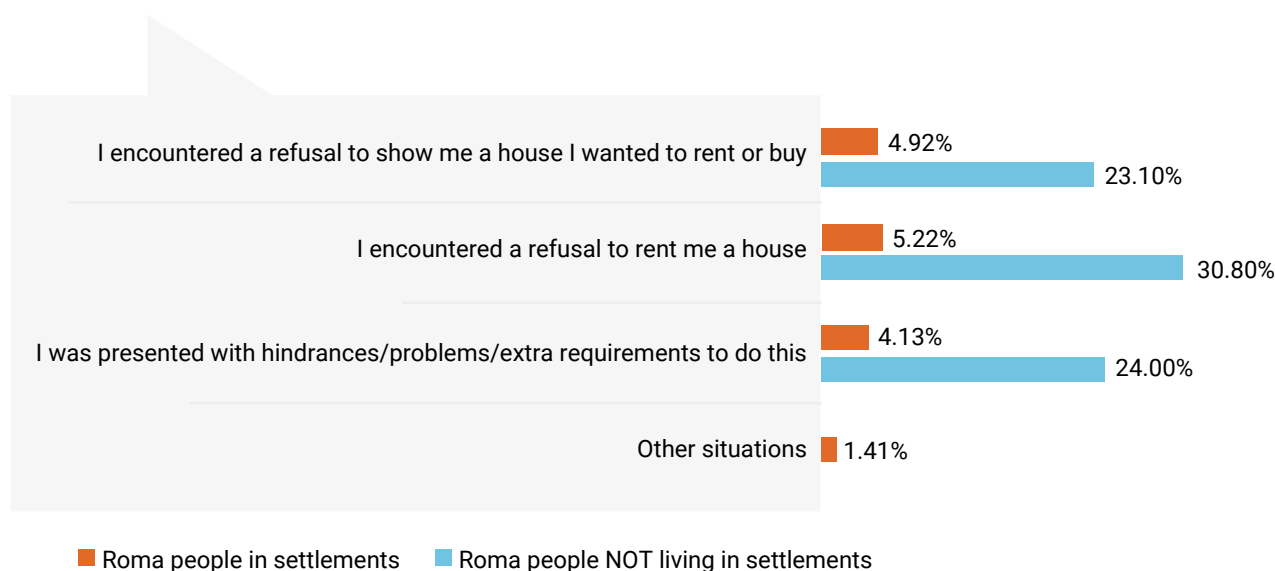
I encountered a refusal to show me a house I wanted to rent or buy
4.92%
23.10%

I encountered a refusal to rent me a house
5.22%
30.80%

I was presented with hindrances/problems/extra requirements to do this
4.13%
24.00%

Other situations
1.41%

Roma people in settlements
Roma people NOT living in settlements